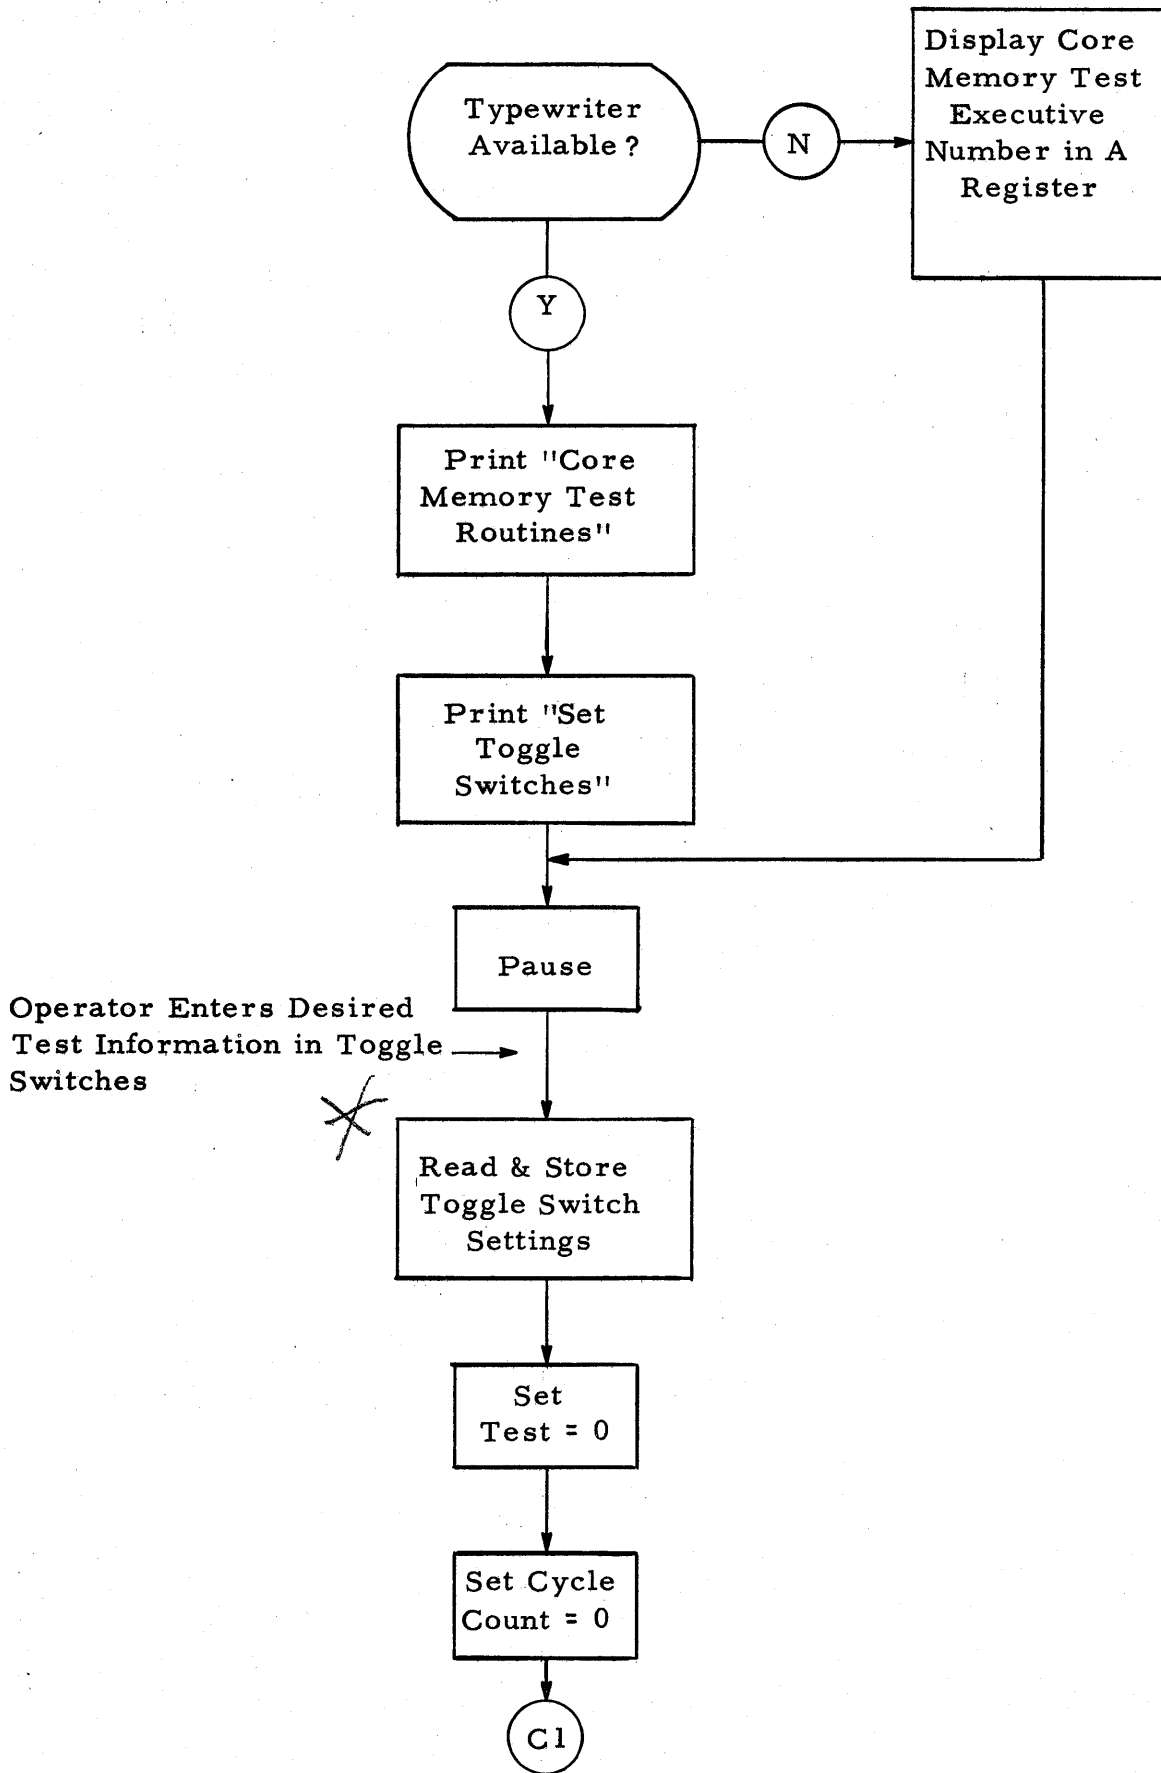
Typewriter Available ?

N

Display Core Memory Test Executive Number in A Register

Y

Print "Core Memory Test Routines"

Print "Set Toggle Switches"

Pause

Operator Enters Desired Test Information in Toggle Switches

Read & Store Toggle Switch Settings

Set Test = 0

Set Cycle Count = 0

C1